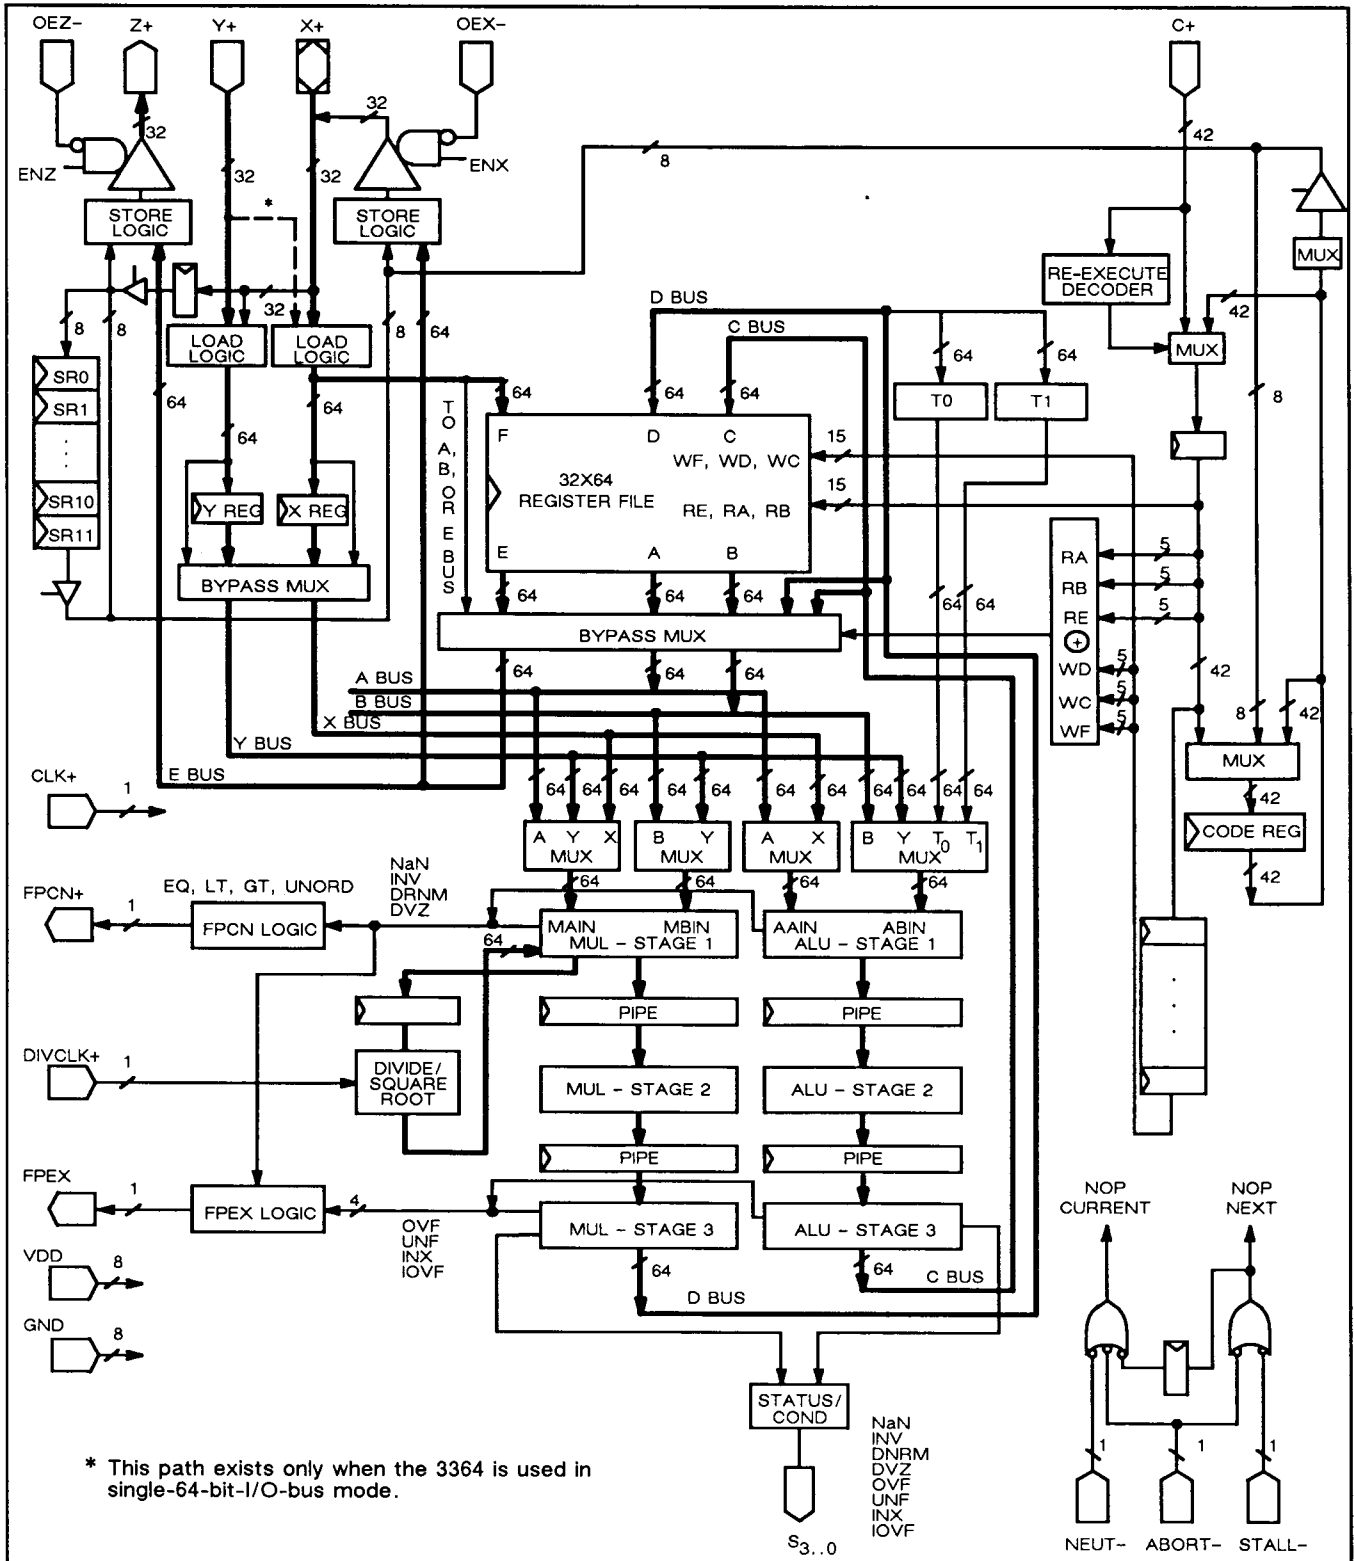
OEZ-
Z+
Y+
X+
OEX-
C+
32
32
32
ENZ
ENX
32
42
8
STORE LOGIC
STORE LOGIC
*
MUX
RE-EXECUTE DECODER
D BUS
42
32
8
8
8
64
LOAD LOGIC
LOAD LOGIC
C BUS
64
64
MUX
SR0
SR1
SR10
SR11
64
64
64
64
64
T0
T1
8
TO A, B, OR E BUS
F
D
C
15
64
WF, WD, WC
Y REG
X REG
32X64 REGISTER FILE
15
RE, RA, RB
E
A
B
RA
5
RB
5
RE
5
BYPASS MUX
64
64
64
64
64
$\oplus$
BYPASS MUX
WD
5
WC
5
A BUS
64
64
64
WF
5
42
B BUS
X BUS
8
42
Y BUS
MUX
CLK+
1
E BUS
64
64
64
64
64
64
64
64
64
64
42
CODE REG
A Y X MUX
B Y MUX
A X MUX
B Y $T_0$ $T_1$ MUX
42
NaN
INV
DRNM
DVZ
64
64
64
64
FPCN+
1
EQ, LT, GT, UNORD
FPCN LOGIC
MAIN MBIN MUL - STAGE 1
AAIN ABIN ALU - STAGE 1
64
PIPE
PIPE
DIVCLK+
1
DIVIDE/ SQUARE ROOT
MUL - STAGE 2
ALU - STAGE 2
PIPE
PIPE
FPEX
1
FPEX LOGIC
4
MUL - STAGE 3
ALU - STAGE 3
NOP CURRENT
NOP NEXT
OVF
UNF
INX
IOVF
VDD
8
64
64
C BUS
D BUS
GND
8
STATUS/ COND
NaN
INV
DNRM
DVZ
OVF
UNF
INX
IOVF
1
1
1
* This path exists only when the 3364 is used in single-64-bit-I/O-bus mode.
$S_{3..0}$
NEUT-
ABORT-
STALL-